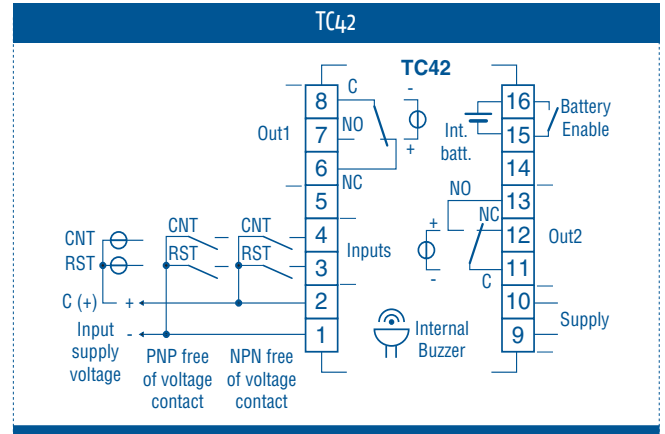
TC42

TC42

C
NO
NC
Out1
8
7
6
5
4
3
2
1
-
+

CNT
RST
C (+)
Input supply voltage
+
-
CNT
RST
CNT
RST
PNP free of voltage contact
NPN free of voltage contact
Inputs

Internal Buzzer

16
15
14
13
12
11
10
9
Int. batt.
Battery Enable
NO
NC
C
+
-
Out2
Supply